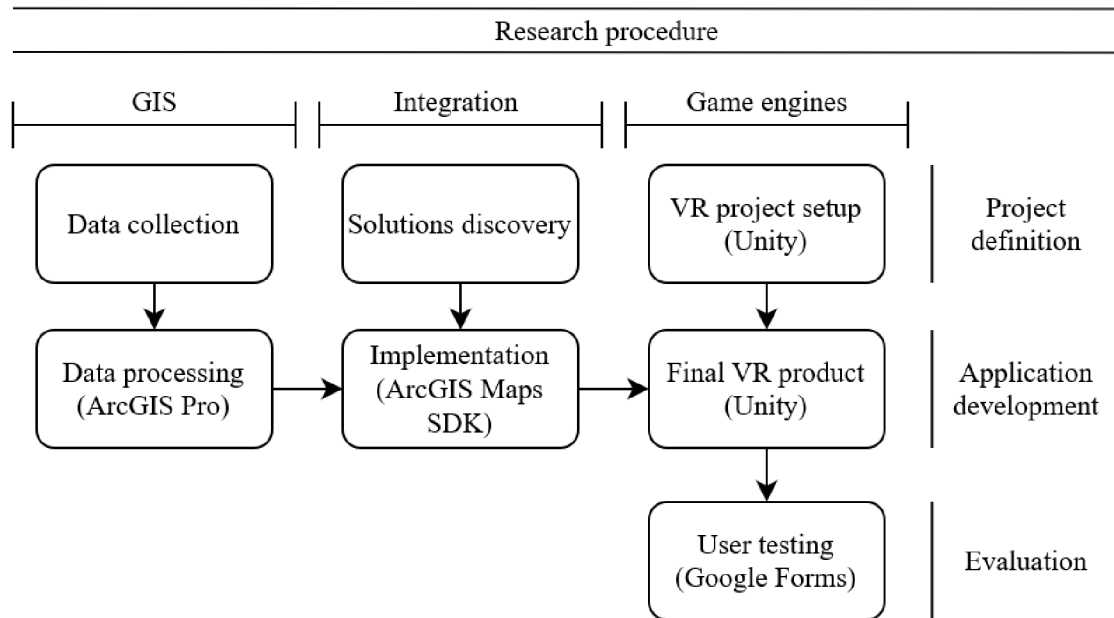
Research procedure

GIS

Integration

Game engines

Data collection

Solutions discovery

VR project setup (Unity)

Project definition

Data processing (ArcGIS Pro)

Implementation (ArcGIS Maps SDK)

Final VR product (Unity)

Application development

User testing (Google Forms)

Evaluation